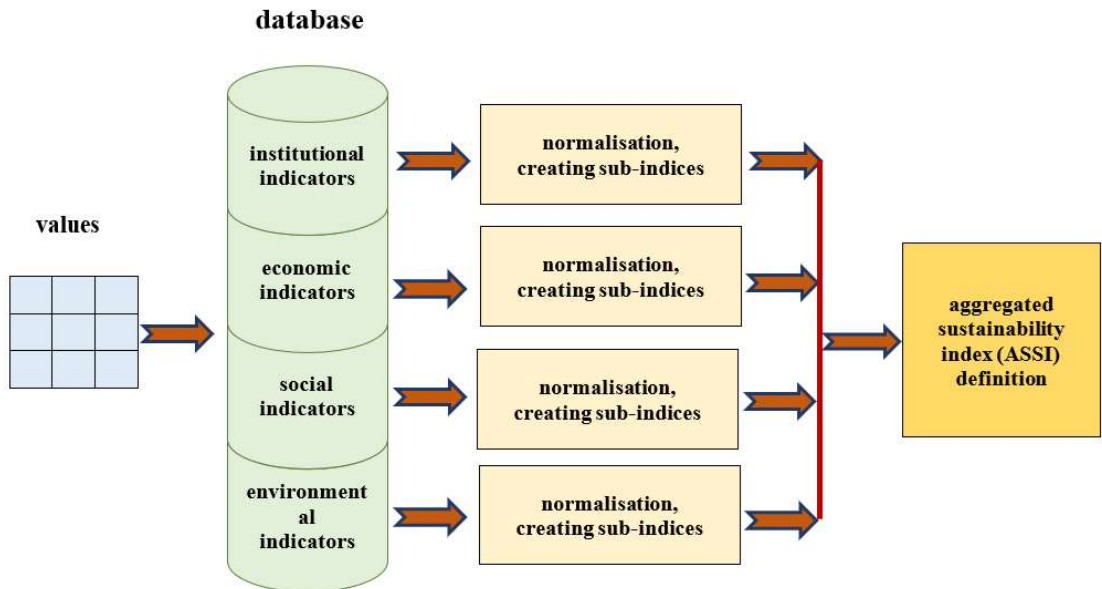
database

values

institutional indicators

economic indicators

social indicators

environment al indicators

normalisation, creating sub-indices

normalisation, creating sub-indices

normalisation, creating sub-indices

normalisation, creating sub-indices

aggregated sustainability index (ASSI) definition